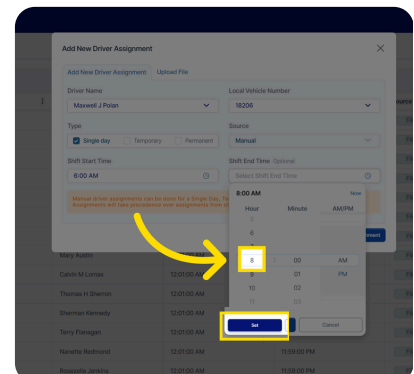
Add New Driver Assignment

Add New Driver Assignment
Upload File

Driver Name
Maxwell J Polan

Local Vehicle Number
18206

Type
Single day
Temporary
Permanent

Source
Manual

Shift Start Time
6:00 AM

Shift End Time Optional
Select Shift End Time

Manual driver assignments can be done for a Single Da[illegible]
Assignments will take precedence over assignments from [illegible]

8:00 AM
Now

Hour
Minute
AM/PM

6
7
8
9
10
11

:00
01
02
03

AM
PM

Set
Cancel

Mary Austin
Calvin M Lomax
Thomas H Sherron
Sherman Kennedy
Terry Flanagan
Nanette Redmond
Rosalette Jenkins

12:01:00 AM
12:01:00 AM
12:01:00 AM
12:01:00 AM
12:01:00 AM
12:01:00 AM
12:01:00 AM

11:58:00 PM
11:58:00 PM